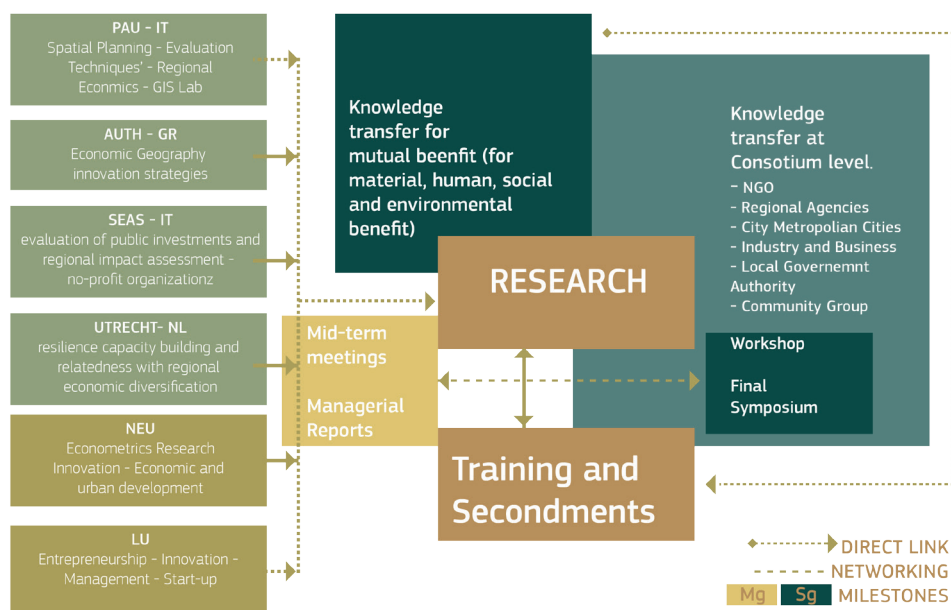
PAU - IT
Spatial Planning - Evaluation Techniques' - Regional Econmics - GIS Lab

AUTH - GR
Economic Geography innovation strategies

SEAS - IT
evaluation of public investments and regional impact assessment - no-profit organizationz

UTRECHT- NL
resilience capacity building and relatedness with regional economic diversification

NEU
Econometrics Research Innovation - Economic and urban development

LU
Entrepreneurship - Innovation - Management - Start-up

Knowledge transfer for mutual beenfit (for material, human, social and environmental benefit)

Knowledge transfer at Consotium level.
- NGO
- Regional Agencies
- City Metropolitan Cities
- Industry and Business
- Local Governemnt Authority
- Community Group

RESEARCH

Mid-term meetings

Managerial Reports

Workshop

Final Symposium

Training and Secondments

DIRECT LINK
NETWORKING
Mg Sg MILESTONES